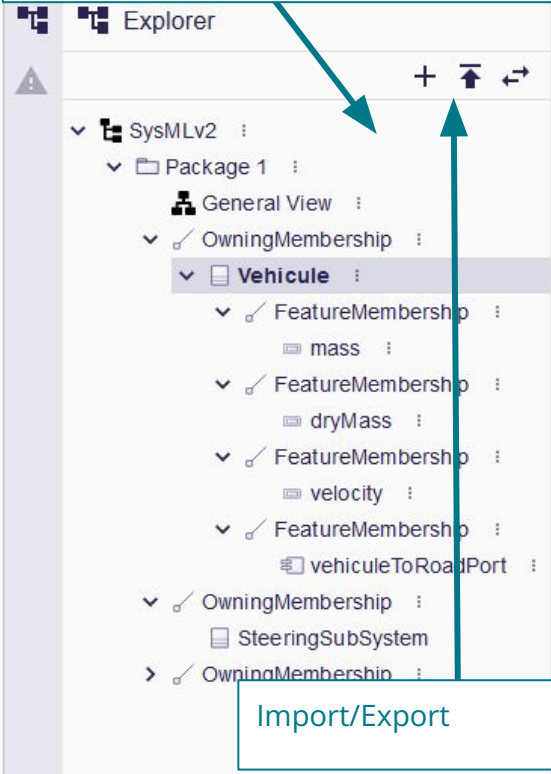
Explorer

+

SysMLv2
Package 1
General View
OwningMembership
Vehicule
FeatureMembership
mass
FeatureMembership
dryMass
FeatureMembership
velocity
FeatureMembership
vehiculeToRoadPort
OwningMembership
SteeringSubSystem
OwningMembership

Import/Export